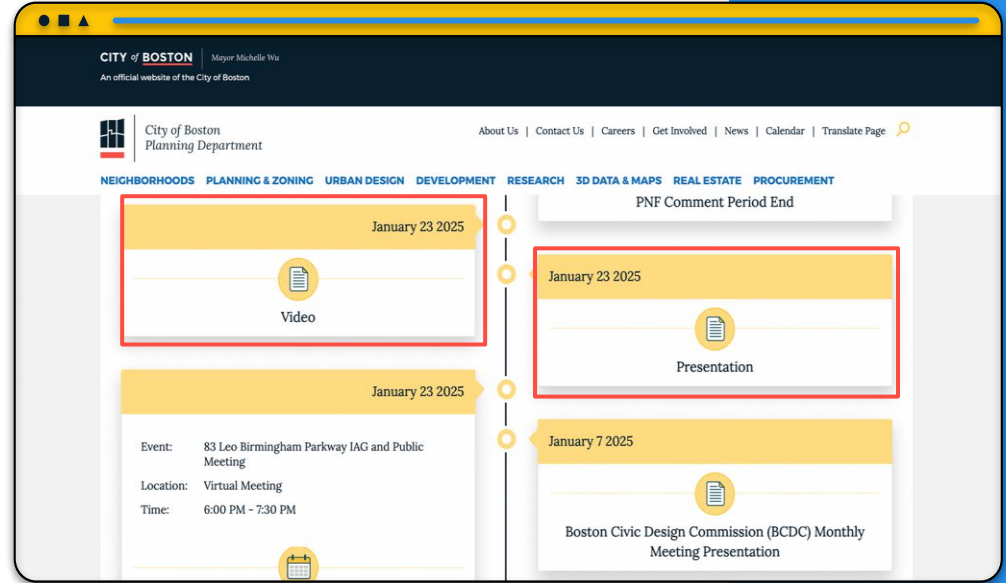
CITY of BOSTON | Mayor Michelle Wu
An official website of the City of Boston

City of Boston
Planning Department

About Us | Contact Us | Careers | Get Involved | News | Calendar | Translate Page

NEIGHBORHOODS PLANNING & ZONING URBAN DESIGN DEVELOPMENT RESEARCH 3D DATA & MAPS REAL ESTATE PROCUREMENT

January 23 2025

Video

PNF Comment Period End

January 23 2025

Presentation

January 23 2025

Event: 83 Leo Birmingham Parkway IAG and Public Meeting
Location: Virtual Meeting
Time: 6:00 PM - 7:30 PM

January 7 2025

Boston Civic Design Commission (BCDC) Monthly Meeting Presentation